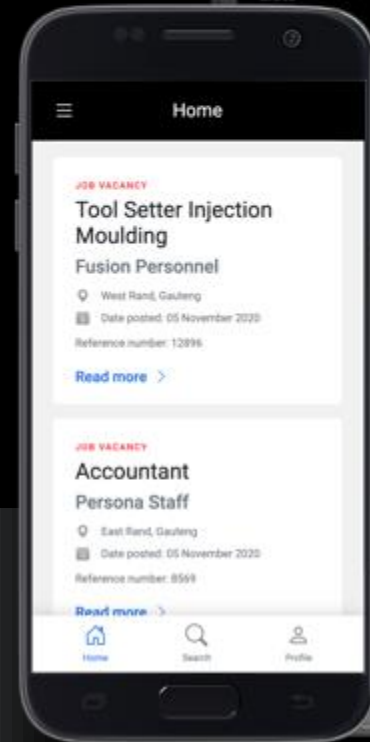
Home

JOB VACANCY

Tool Setter Injection Moulding

Fusion Personnel

West Rand, Gauteng

Date posted: 05 November 2020

Reference number: 12896

Read more >

JOB VACANCY

Accountant

Persona Staff

East Rand, Gauteng

Date posted: 05 November 2020

Reference number: 8569

Read more >

Home

Search

Profile